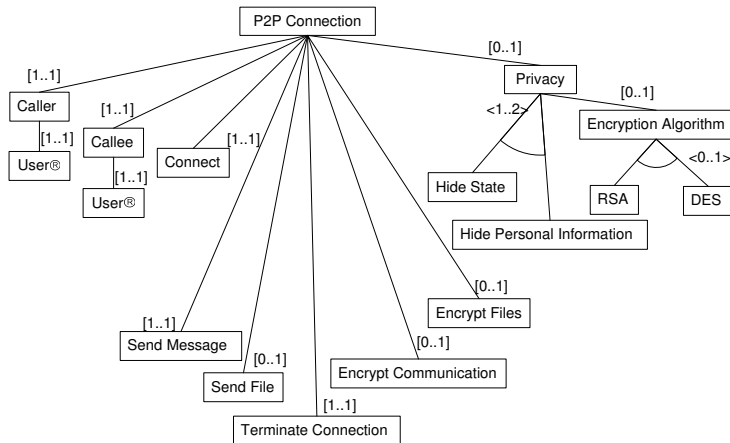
P2P Connection

[1..1]
Caller

[1..1]
User®

[1..1]
Callee

[1..1]
User®

Connect
[1..1]

[0..1]
Privacy

<1..2>

[0..1]
Encryption Algorithm

<0..1>

Hide State

RSA

DES

Hide Personal Information

[0..1]
Encrypt Files

[1..1]
Send Message

[0..1]
Send File

[0..1]
Encrypt Communication

[1..1]
Terminate Connection